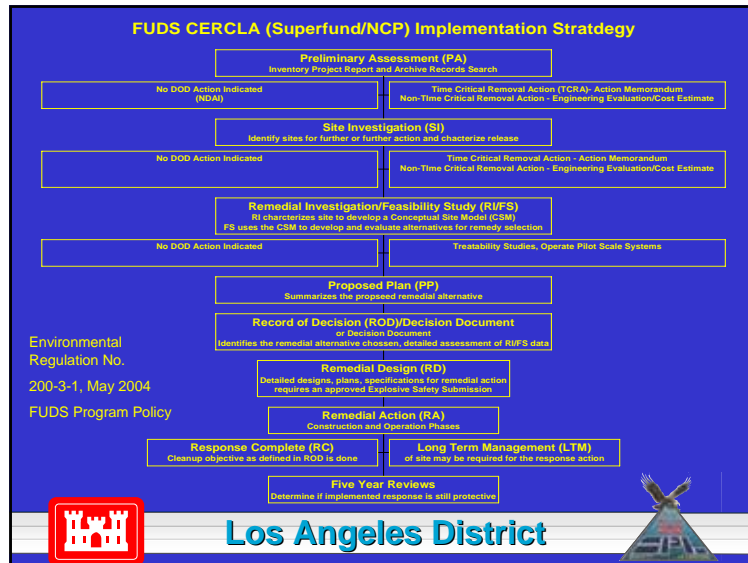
FUDS CERCLA (Superfund/NCP) Implementation Stratdegy

Preliminary Assessment (PA)
Inventory Project Report and Archive Records Search

No DOD Action Indicated
(NDAI)

Time Critical Removal Action (TCRA)- Action Memorandum
Non-Time Critical Removal Action - Engineering Evaluation/Cost Estimate

Site Investigation (SI)
Identify sites for further or further action and chacterize release

No DOD Action Indicated

Time Critical Removal Action - Action Memorandum
Non-Time Critical Removal Action - Engineering Evaluation/Cost Estimate

Remedial Investigation/Feasibility Study (RI/FS)
RI charcterizes site to develop a Conceptual Site Model (CSM)
FS uses the CSM to develop and evaluate alternatives for remedy selection

No DOD Action Indicated

Treatability Studies, Operate Pilot Scale Systems

Proposed Plan (PP)
Summarizes the propseed remedial alternative

Record of Decision (ROD)/Decision Document
or Decision Document
Identifies the remedial alternative chossen, detailed assessment of RI/FS data

Environmental Regulation No.
200-3-1, May 2004
FUDS Program Policy

Remedial Design (RD)
Detailed designs, plans, specifications for remedial action
requires an approved Explosive Safety Submission

Remedial Action (RA)
Construction and Operation Phases

Response Complete (RC)
Cleanup objective as defined in ROD is done

Long Term Management (LTM)
of site may be required for the response action

Five Year Reviews
Determine if implemented response is still protective

Los Angeles District

SPL